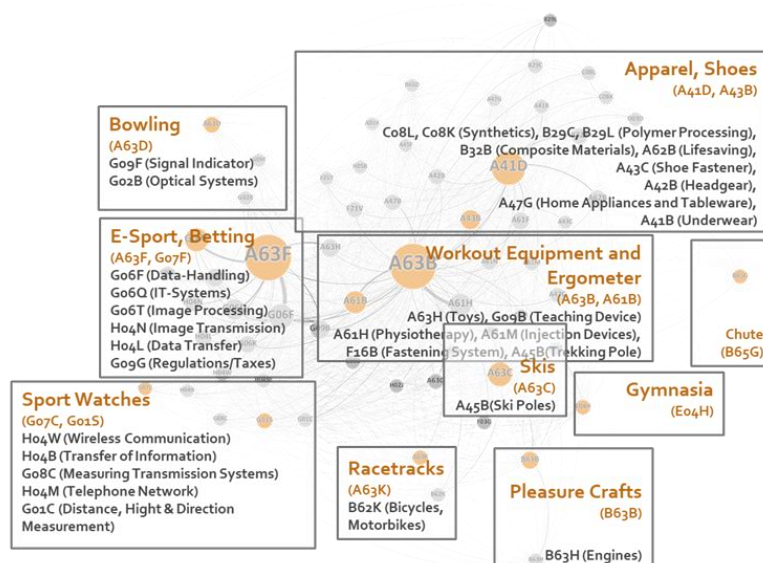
Apparel, Shoes
(A41D, A43B)
C08L, C08K (Synthetics), B29C, B29L (Polymer Processing), B32B (Composite Materials), A62B (Lifesaving), A43C (Shoe Fastener), A42B (Headgear), A47G (Home Appliances and Tableware), A41B (Underwear)

Bowling
(A63D)
G09F (Signal Indicator)
G02B (Optical Systems)

E-Sport, Betting
(A63F, G07F)
G06F (Data-Handling)
G06Q (IT-Systems)
G06T (Image Processing)
H04N (Image Transmission)
H04L (Data Transfer)
G09G (Regulations/Taxes)

A63F

A63B

Workout Equipment and Ergometer
(A63B, A61B)
A63H (Toys), G09B (Teaching Device)
A61H (Physiotherapy), A61M (Injection Devices), F16B (Fastening System), A45B (Trekking Pole)

A41D

Chute
(B65G)

Skis
(A63C)
A45B (Ski Poles)

Gymnasia
(E04H)

Sport Watches
(G07C, G01S)
H04W (Wireless Communication)
H04B (Transfer of Information)
G08C (Measuring Transmission Systems)
H04M (Telephone Network)
G01C (Distance, Hight & Direction Measurement)

Racetracks
(A63K)
B62K (Bicycles, Motorbikes)

Pleasure Crafts
(B63B)
B63H (Engines)